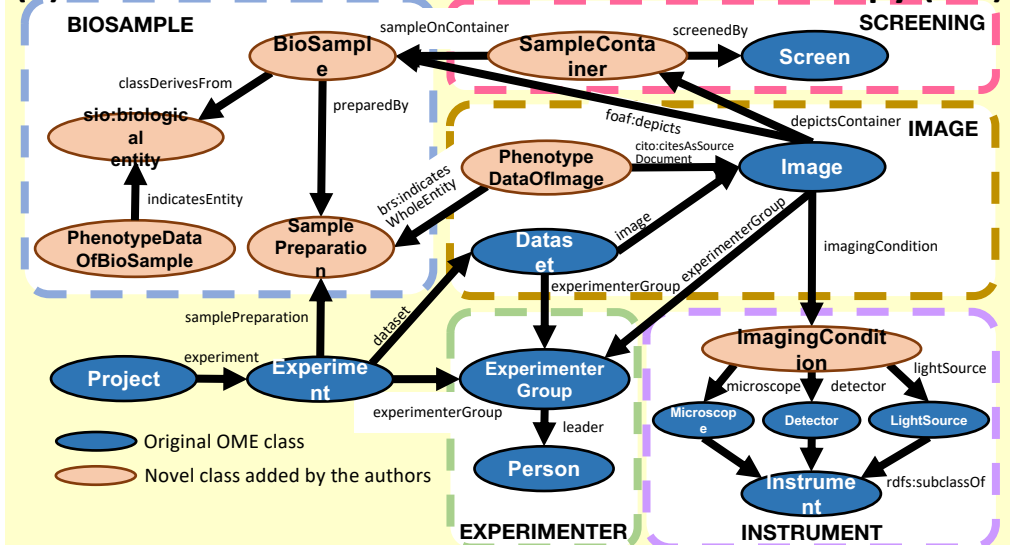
BIOSAMPLE

SCREENING

IMAGE

EXPERIMENTER

INSTRUMENT

BioSample

sampleOnContainer

SampleContainer

screenedBy

Screen

classDerivesFrom

preparedBy

sio:biological entity

indicatesEntity

PhenotypeDataOfBioSample

Sample Preparation

brs:indicatesWholeEntity

Phenotype DataOfImage

foaf:depicts

depictsContainer

cito:citesAsSourceDocument

Image

image

Dataset

experimenterGroup

experimenterGroup

imagingCondition

samplePreparation

dataset

experiment

Project

Experiment

ExperimenterGroup

experimenterGroup

leader

Person

ImagingCondition

microscope

detector

lightSource

Microscope

Detector

LightSource

Instrument

rdfs:subclassOf

Original OME class

Novel class added by the authors